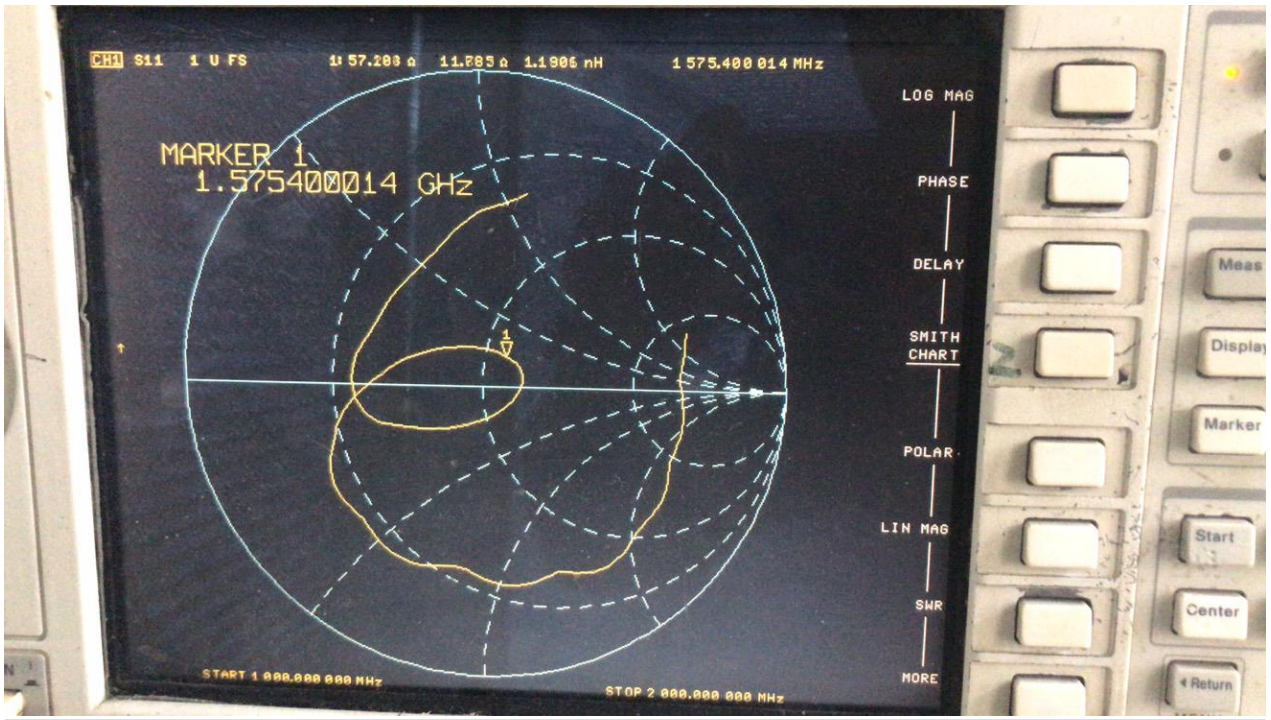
CH1 S11 1 U FS 1: 57.208 Ω 11.885 Ω 1.1906 nH 1 575.400 014 MHz

MARKER 1
1.575400014 GHz

1

LOG MAG

PHASE

DELAY

SMITH CHART

POLAR

LIN MAG

SWR

MORE

START 1 000.000 000 MHz

STOP 2 000.000 000 MHz

Meas

Display

Marker

Start

Center

Return